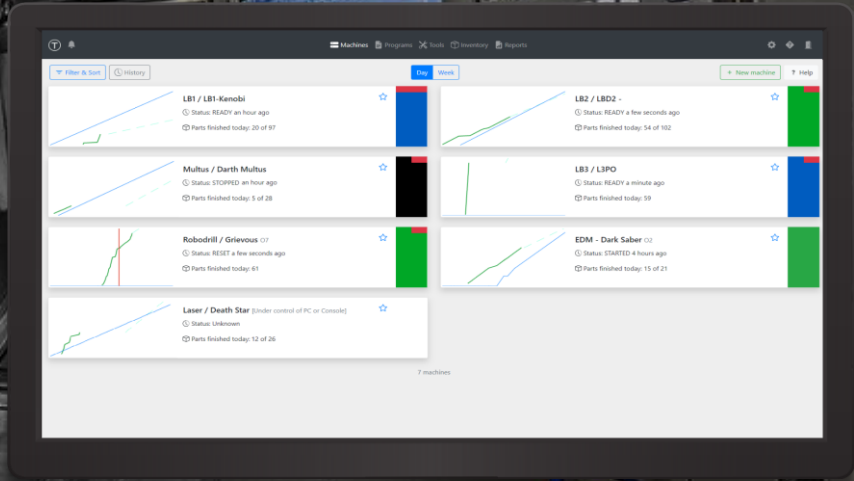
Machines Programs Tools Inventory Reports

Filter & Sort History Day Week + New machine ? Help

LB1 / LB1-Kenobi
Status: READY an hour ago
Parts finished today: 20 of 97

LB2 / LBD2 -
Status: READY a few seconds ago
Parts finished today: 54 of 102

Multus / Darth Multus
Status: STOPPED an hour ago
Parts finished today: 5 of 28

LB3 / L3PO
Status: READY a minute ago
Parts finished today: 59

Robodrill / Grievous O7
Status: RESET a few seconds ago
Parts finished today: 61

EDM - Dark Saber O2
Status: STARTED 4 hours ago
Parts finished today: 15 of 21

Laser / Death Star [Under control of PC or Console]
Status: Unknown
Parts finished today: 12 of 26

7 machines